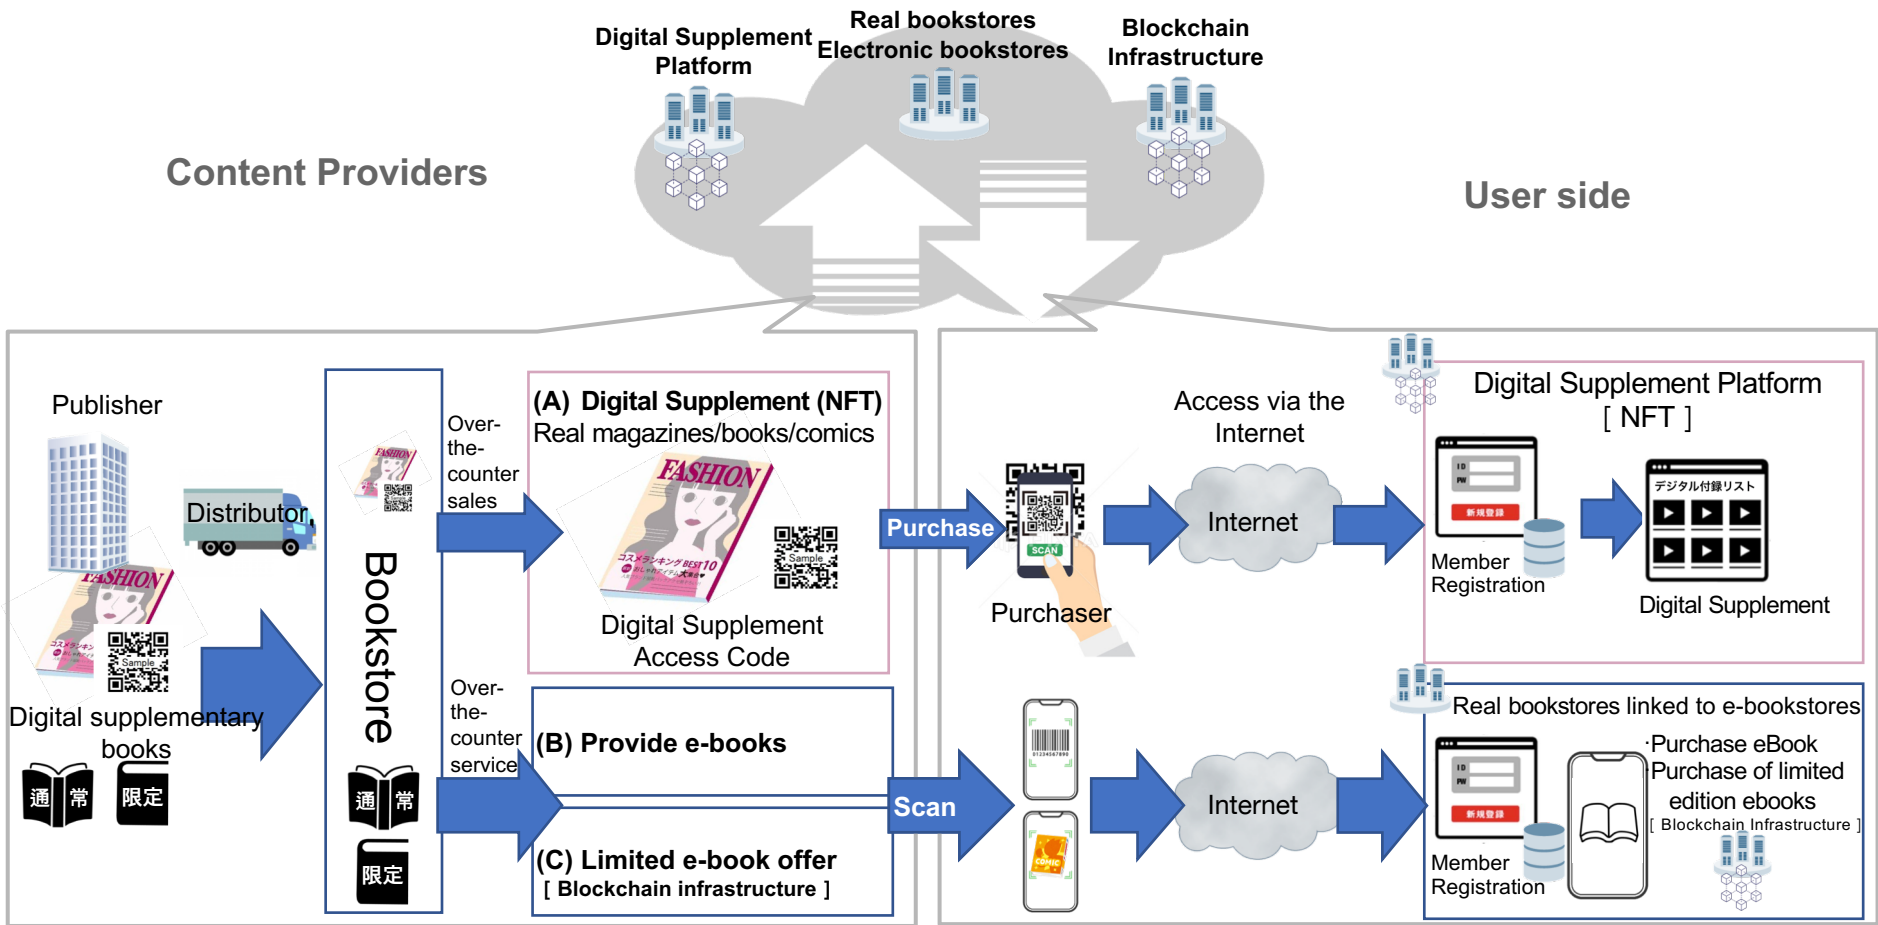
Digital Supplement Platform

Real bookstores Electronic bookstores

Blockchain Infrastructure

Content Providers

User side

Publisher

Distributor

FASHION

Sample

Digital supplementary books

通 常

限定

Bookstore

FASHION

通 常

限定

Over-the-counter sales

(A) Digital Supplement (NFT)
Real magazines/books/comics

FASHION

コスメランキング BEST10

Sample

Digital Supplement Access Code

Over-the-counter service

(B) Provide e-books

(C) Limited e-book offer
[ Blockchain infrastructure ]

Purchase

SCAN

Purchaser

Access via the Internet

Internet

Digital Supplement Platform
[ NFT ]

ID
PW
新規登録

Member Registration

デジタル付録リスト

Digital Supplement

Scan

COMIC

Internet

Real bookstores linked to e-bookstores

·Purchase eBook
·Purchase of limited edition ebooks
[ Blockchain Infrastructure ]

ID
PW
新規登録

Member Registration